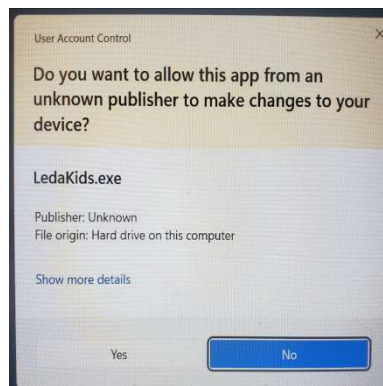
User Account Control

×

Do you want to allow this app from an unknown publisher to make changes to your device?

LedaKids.exe

Publisher: Unknown
File origin: Hard drive on this computer

Show more details

Yes

No